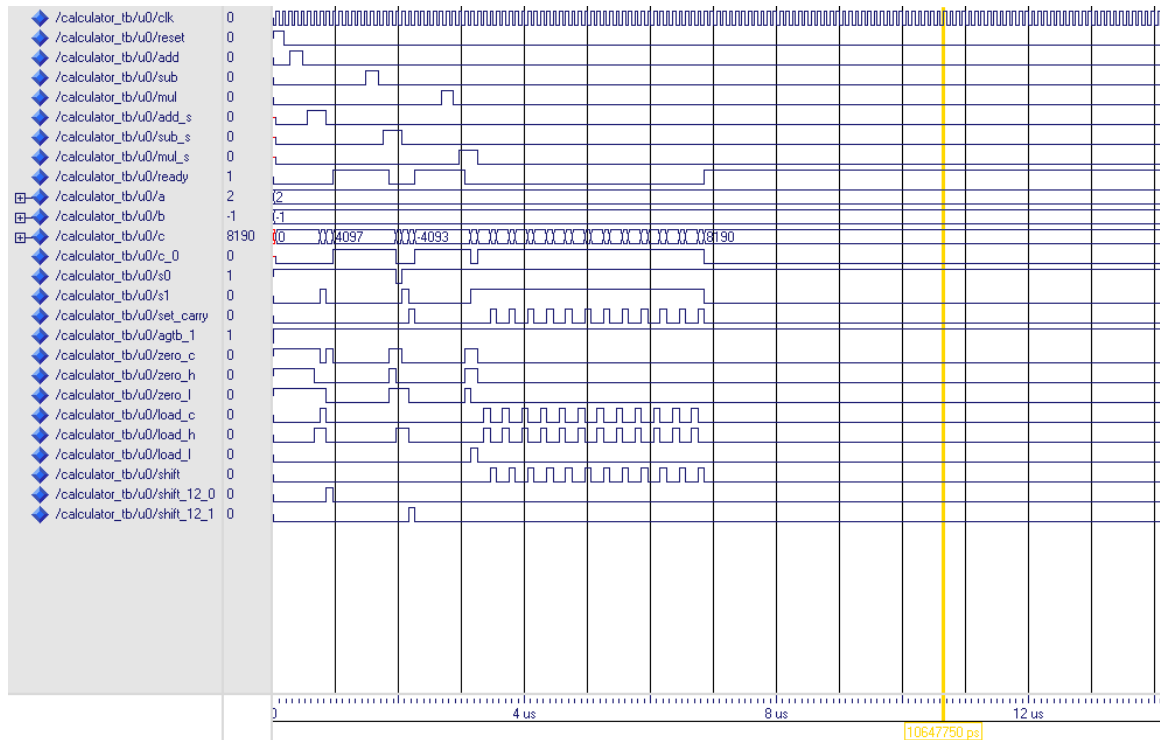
/calculator_tb/u0/clk 0
/calculator_tb/u0/reset 0
/calculator_tb/u0/add 0
/calculator_tb/u0/sub 0
/calculator_tb/u0/mul 0
/calculator_tb/u0/add_s 0
/calculator_tb/u0/sub_s 0
/calculator_tb/u0/mul_s 0
/calculator_tb/u0/ready 1
/calculator_tb/u0/a 2
/calculator_tb/u0/b -1
/calculator_tb/u0/c 8190
/calculator_tb/u0/c_0 0
/calculator_tb/u0/s0 1
/calculator_tb/u0/s1 0
/calculator_tb/u0/set_carry 0
/calculator_tb/u0/agtb_1 1
/calculator_tb/u0/zero_c 0
/calculator_tb/u0/zero_h 0
/calculator_tb/u0/zero_l 0
/calculator_tb/u0/load_c 0
/calculator_tb/u0/load_h 0
/calculator_tb/u0/load_l 0
/calculator_tb/u0/shift 0
/calculator_tb/u0/shift_12_0 0
/calculator_tb/u0/shift_12_1 0

2
-1
0 4097 -4093 8190

0 4 us 8 us 12 us
10647750 ps